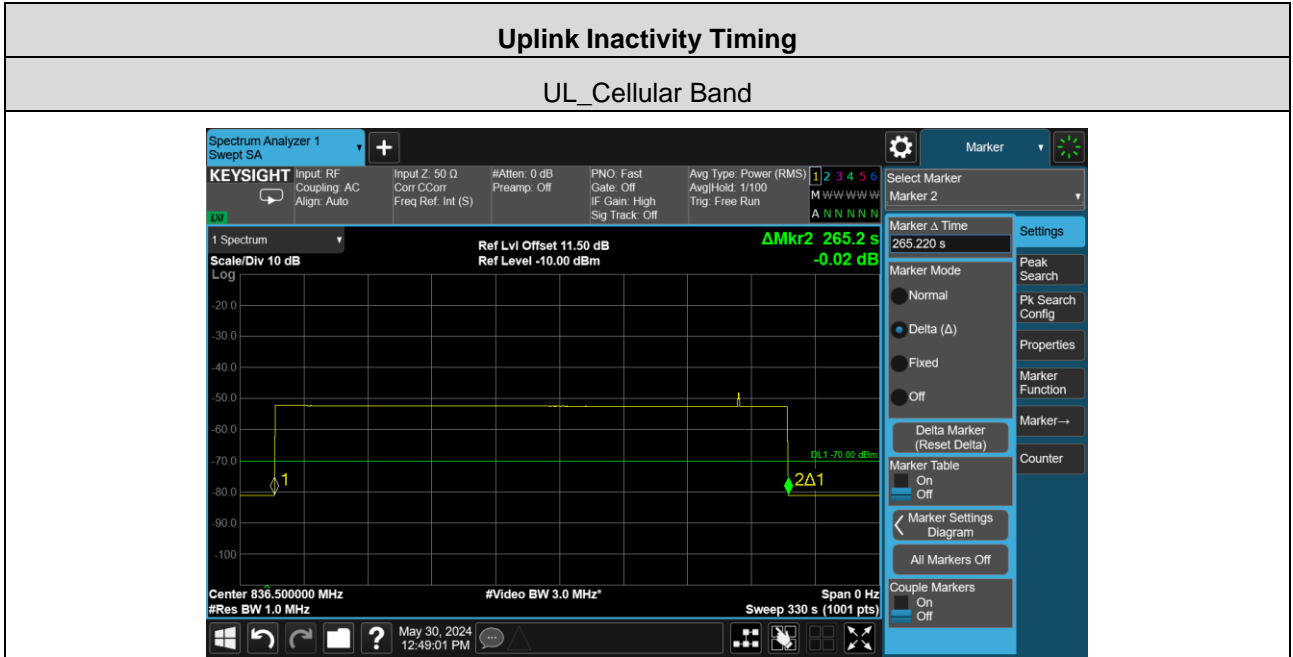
Uplink Inactivity Timing

UL_Cellular Band

Spectrum Analyzer 1
Swept SA

Marker

KEYSIGHT Input: RF
Coupling: AC
Align: Auto

Input Z: 50 Ω
Corr CCorr
Freq Ref: Int (S)

#Atten: 0 dB
Preamp: Off

PNO: Fast
Gate: Off
IF Gain: High
Sig Track: Off

Avg Type: Power (RMS)
Avg|Hold: 1/100
Trig: Free Run

1 2 3 4 5 6
M W W W W W
A N N N N N

Select Marker
Marker 2

1 Spectrum

Ref Lvl Offset 11.50 dB
Ref Level -10.00 dBm

ΔMkr2 265.2 s
-0.02 dB

Scale/Div 10 dB
Log

-20.0
-30.0
-40.0
-50.0
-60.0
-70.0
-80.0
-90.0
-100

DL1 -70.00 dBm

1

2Δ1

Center 836.500000 MHz
#Res BW 1.0 MHz

#Video BW 3.0 MHz*

Span 0 Hz
Sweep 330 s (1001 pts)

Marker Δ Time
265.220 s

Marker Mode
Normal
Delta (Δ)
Fixed
Off

Delta Marker
(Reset Delta)

Marker Table
On
Off

Marker Settings
Diagram

All Markers Off

Couple Markers
On
Off

Settings
Peak Search
Pk Search Config
Properties
Marker Function
Marker→
Counter

May 30, 2024
12:49:01 PM